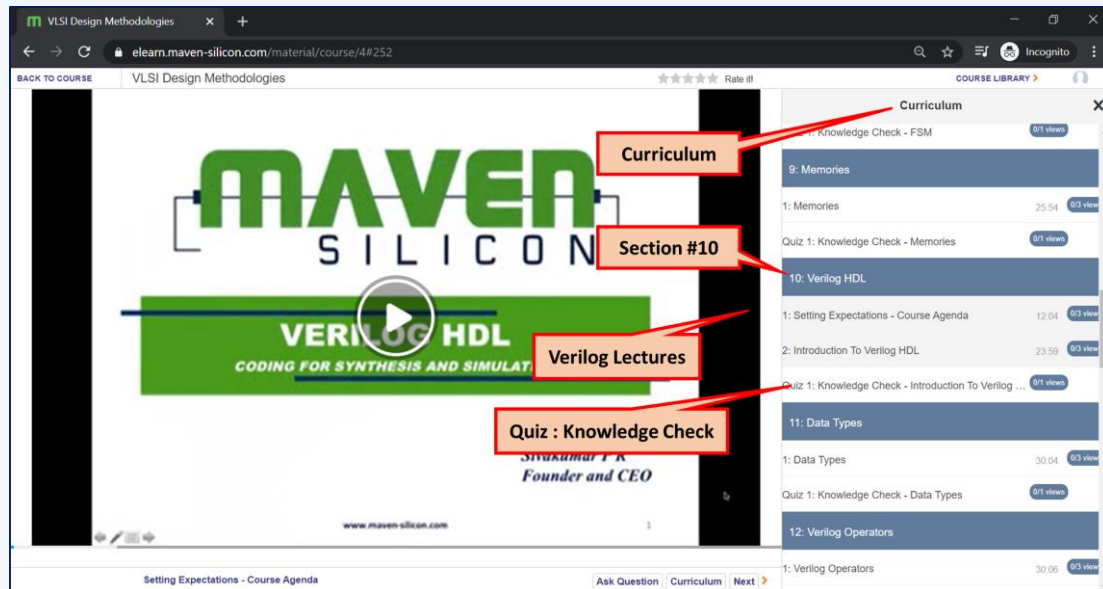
VLSI Design Methodologies

elearn.maven-silicon.com/material/course/4#252

Incognito

BACK TO COURSE VLSI Design Methodologies

Rate it!

COURSE LIBRARY >

MAVEN SILICON

VERILOG HDL

CODING FOR SYNTHESIS AND SIMULATI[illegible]

Sivakumar P R
Founder and CEO

www.maven-silicon.com

1

Curriculum

Curriculum

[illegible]: Knowledge Check - FSM 0/1 views

9: Memories

1: Memories 25:54 0/3 view

Quiz 1: Knowledge Check - Memories 0/1 views

Section #10

10: Verilog HDL

1: Setting Expectations - Course Agenda 12:04 0/3 view

Verilog Lectures

2: Introduction To Verilog HDL 23:59 0/3 view

Quiz 1: Knowledge Check - Introduction To Verilog ... 0/1 views

Quiz : Knowledge Check

11: Data Types

1: Data Types 30:04 0/3 view

Quiz 1: Knowledge Check - Data Types 0/1 views

12: Verilog Operators

1: Verilog Operators 30:06 0/3 view

Setting Expectations - Course Agenda

Ask Question Curriculum Next >